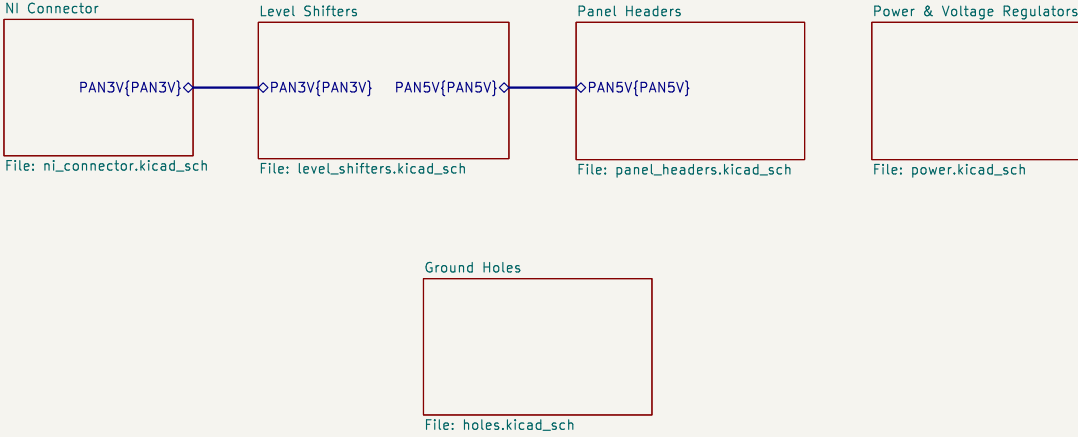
NI Connector

PAN3V{PAN3V}

File: ni_connector.kicad_sch

Level Shifters

PAN3V{PAN3V}

PAN5V{PAN5V}

File: level_shifters.kicad_sch

Panel Headers

PAN5V{PAN5V}

File: panel_headers.kicad_sch

Power & Voltage Regulators

File: power.kicad_sch

Ground Holes

File: holes.kicad_sch